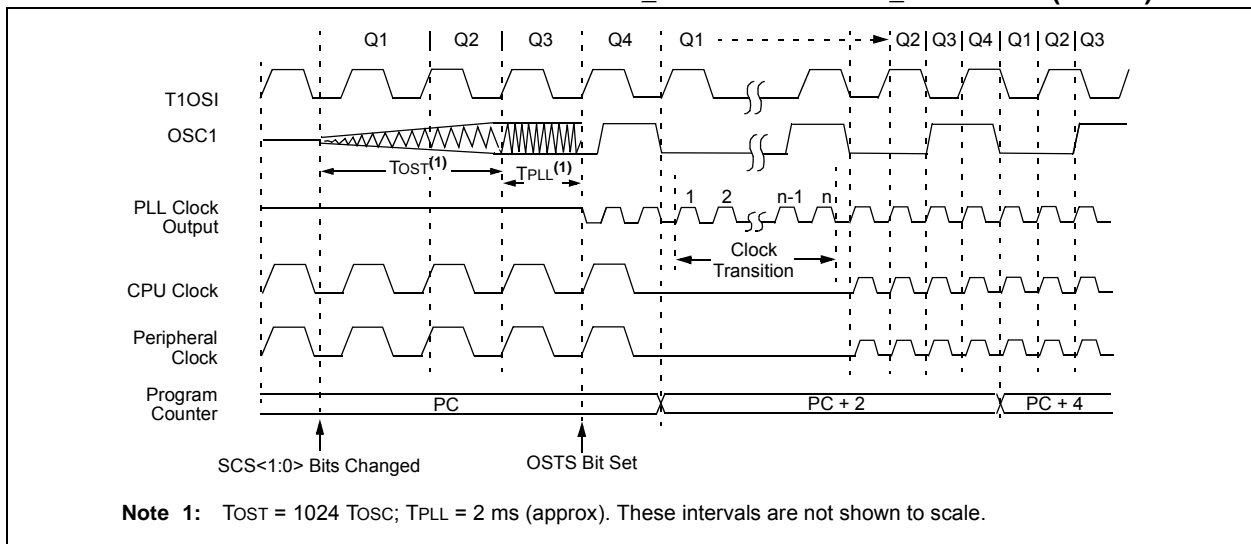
Q1 Q2 Q3 Q4 Q1 Q2 Q3 Q4 Q1 Q2 Q3

T1OSI

OSC1

TOST$^{(1)}$

TPLL$^{(1)}$

PLL Clock Output

1 2 n-1 n

Clock Transition

CPU Clock

Peripheral Clock

Program Counter

PC

PC + 2

PC + 4

SCS<1:0> Bits Changed

OSTS Bit Set

**Note 1:** TOST = 1024 TOSC; TPLL = 2 ms (approx). These intervals are not shown to scale.